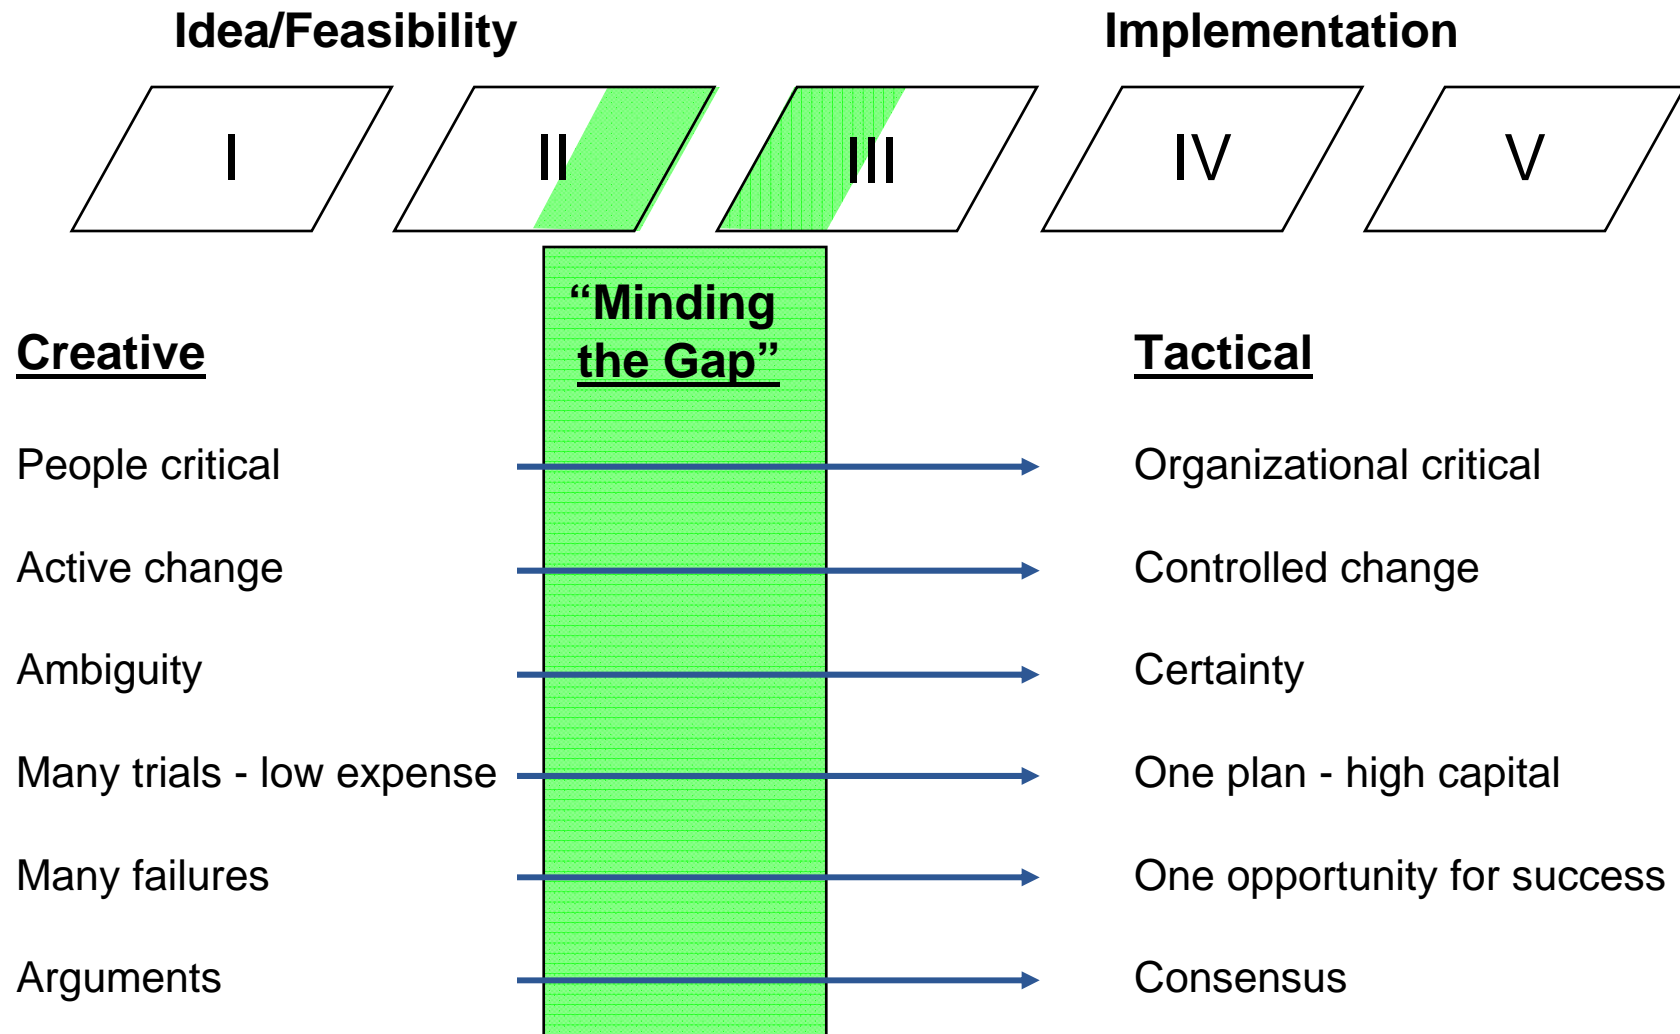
Idea/Feasibility

Implementation

I

II

III

IV

V

“Minding the Gap”

Creative

Tactical

People critical

Organizational critical

Active change

Controlled change

Ambiguity

Certainty

Many trials - low expense

One plan - high capital

Many failures

One opportunity for success

Arguments

Consensus